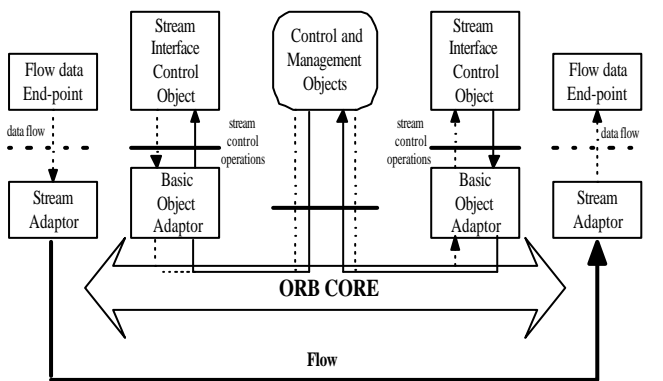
Stream Interface Control Object

Control and Management Objects

Stream Interface Control Object

Flow data End-point

Flow data End-point

data flow

stream control operations

stream control operations

data flow

Stream Adaptor

Basic Object Adaptor

Basic Object Adaptor

Stream Adaptor

ORB CORE

Flow